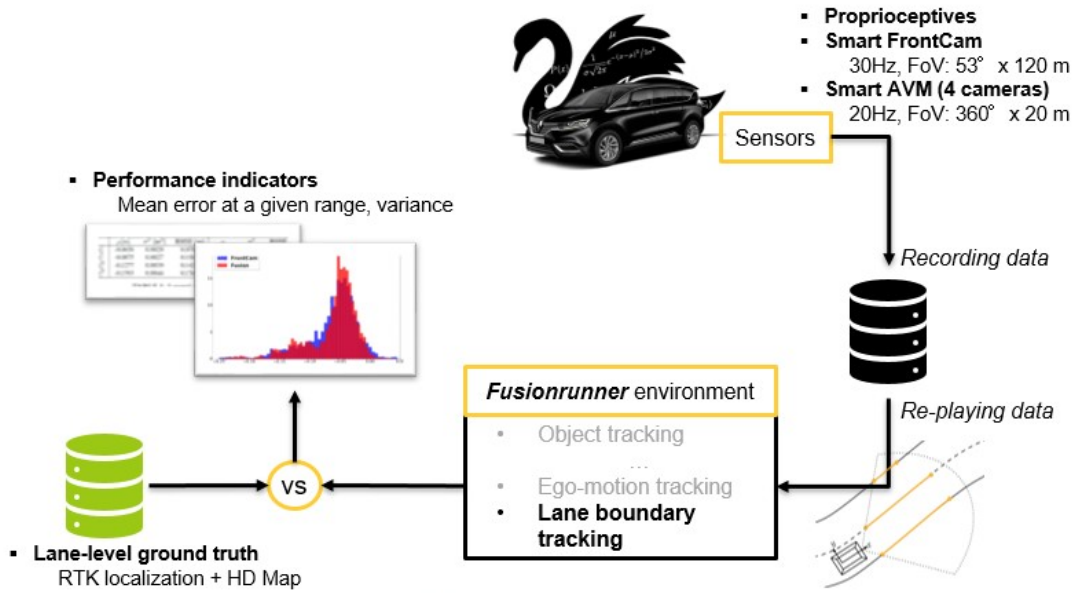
▪ Proprioceptives
▪ Smart FrontCam
30Hz, FoV: 53° x 120 m
▪ Smart AVM (4 cameras)
20Hz, FoV: 360° x 20 m

Sensors

▪ Performance indicators
Mean error at a given range, variance

FrontCam
Fusion

Recording data

Re-playing data

*Fusionrunner* environment
• Object tracking
...
• Ego-motion tracking
• Lane boundary tracking

vs

▪ Lane-level ground truth
RTK localization + HD Map